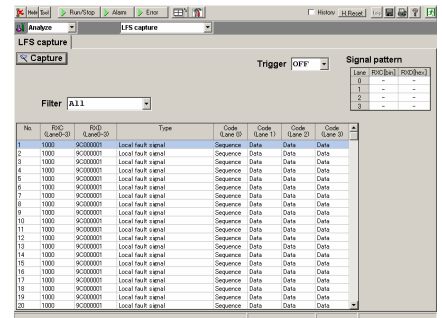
Help Tool Run/Stop Alarm Error History H.Reset

Analyze LFS capture

LFS capture

Capture

Trigger OFF

Signal pattern

| Lane | RXC[bin] | RXD[hex] |
|---|---|---|
| 0 | - | - |
| 1 | - | - |
| 2 | - | - |
| 3 | - | - |

Filter All

| No. | RXC (Lane0-3) | RXD (Lane0-3) | Type | Code (Lane 0) | Code (Lane 1) | Code (Lane 2) | Code (Lane 3) |
|---|---|---|---|---|---|---|---|
| 1 | 1000 | 9C000001 | Local fault signal | Sequence | Data | Data | Data |
| 2 | 1000 | 9C000001 | Local fault signal | Sequence | Data | Data | Data |
| 3 | 1000 | 9C000001 | Local fault signal | Sequence | Data | Data | Data |
| 4 | 1000 | 9C000001 | Local fault signal | Sequence | Data | Data | Data |
| 5 | 1000 | 9C000001 | Local fault signal | Sequence | Data | Data | Data |
| 6 | 1000 | 9C000001 | Local fault signal | Sequence | Data | Data | Data |
| 7 | 1000 | 9C000001 | Local fault signal | Sequence | Data | Data | Data |
| 8 | 1000 | 9C000001 | Local fault signal | Sequence | Data | Data | Data |
| 9 | 1000 | 9C000001 | Local fault signal | Sequence | Data | Data | Data |
| 10 | 1000 | 9C000001 | Local fault signal | Sequence | Data | Data | Data |
| 11 | 1000 | 9C000001 | Local fault signal | Sequence | Data | Data | Data |
| 12 | 1000 | 9C000001 | Local fault signal | Sequence | Data | Data | Data |
| 13 | 1000 | 9C000001 | Local fault signal | Sequence | Data | Data | Data |
| 14 | 1000 | 9C000001 | Local fault signal | Sequence | Data | Data | Data |
| 15 | 1000 | 9C000001 | Local fault signal | Sequence | Data | Data | Data |
| 16 | 1000 | 9C000001 | Local fault signal | Sequence | Data | Data | Data |
| 17 | 1000 | 9C000001 | Local fault signal | Sequence | Data | Data | Data |
| 18 | 1000 | 9C000001 | Local fault signal | Sequence | Data | Data | Data |
| 19 | 1000 | 9C000001 | Local fault signal | Sequence | Data | Data | Data |
| 20 | 1000 | 9C000001 | Local fault signal | Sequence | Data | Data | Data |